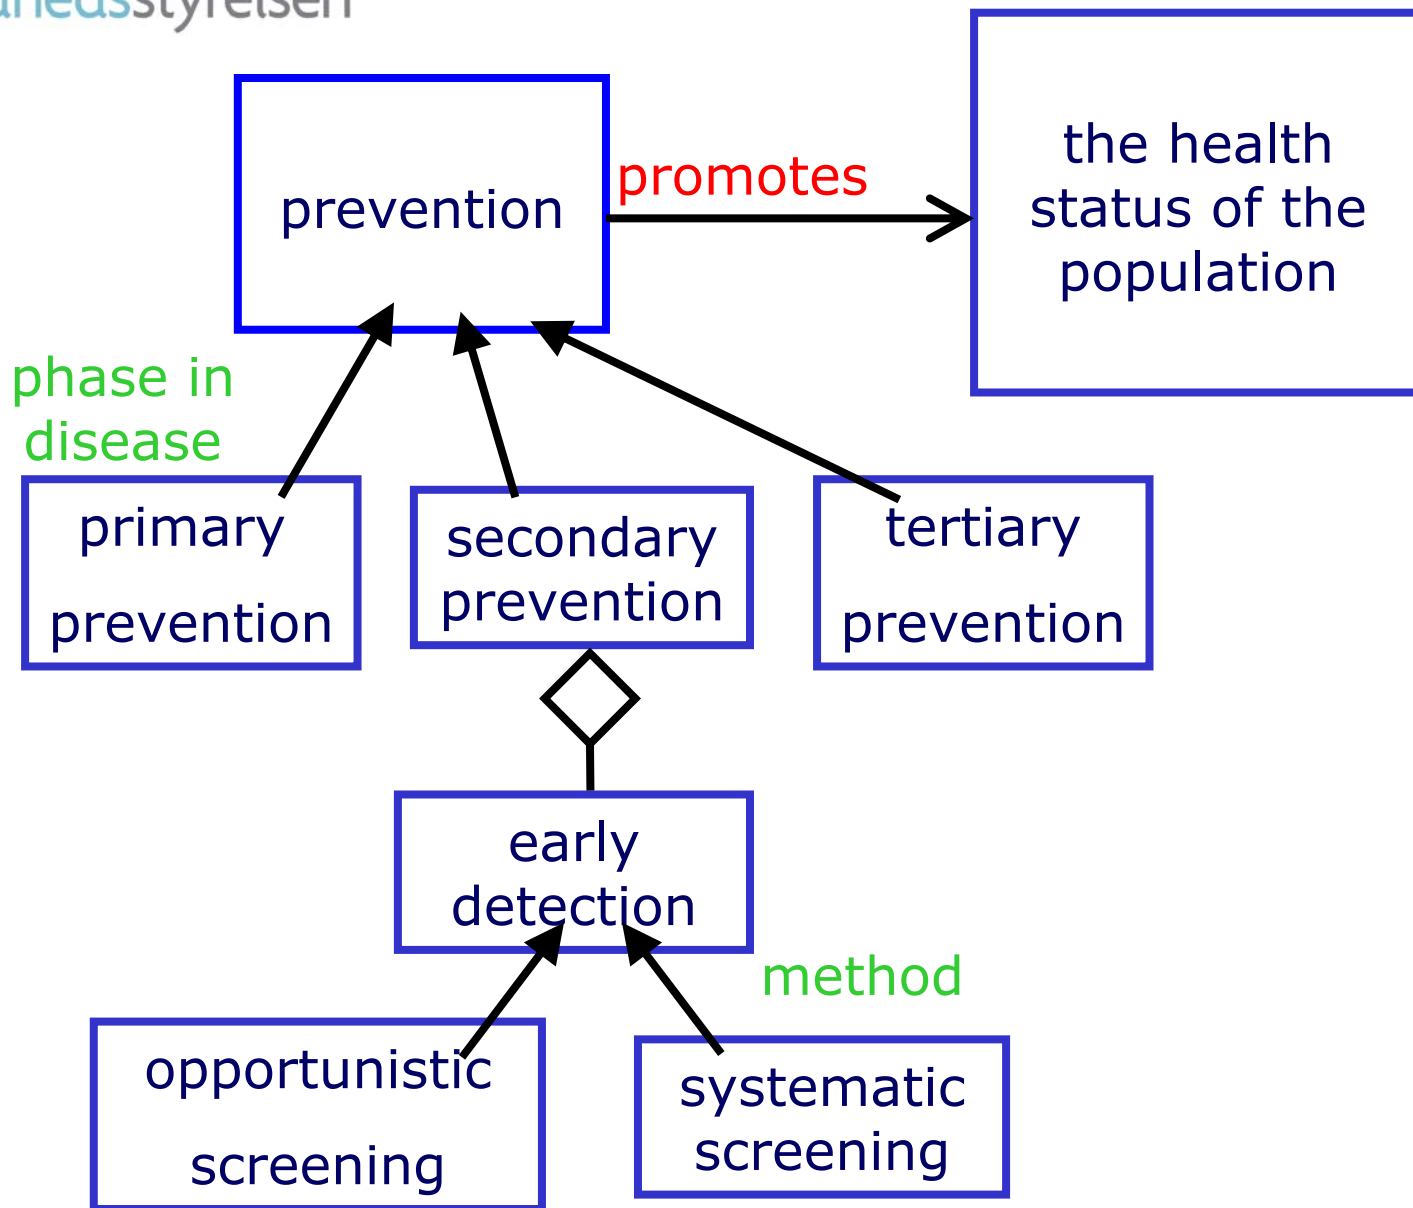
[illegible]hedsstyrelsen

prevention

promotes

the health status of the population

phase in disease

primary prevention

secondary prevention

tertiary prevention

early detection

method

opportunistic screening

systematic screening